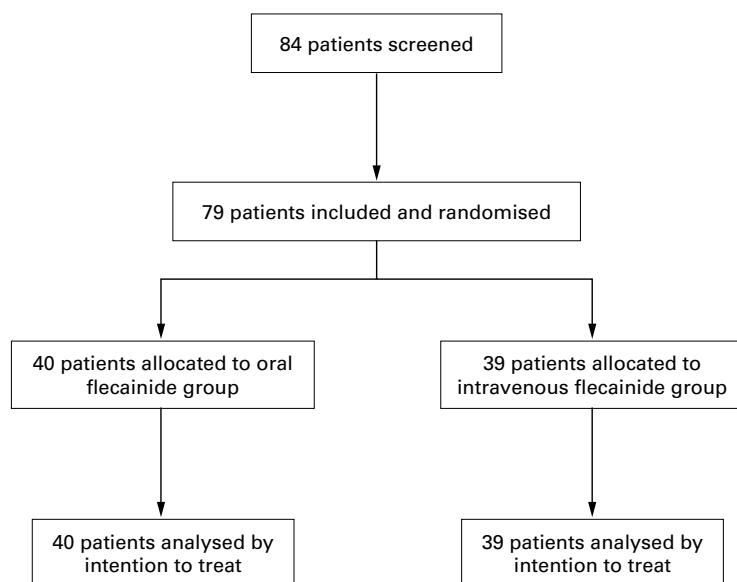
84 patients screened

79 patients included and randomised

40 patients allocated to oral flecainide group

39 patients allocated to intravenous flecainide group

40 patients analysed by intention to treat

39 patients analysed by intention to treat